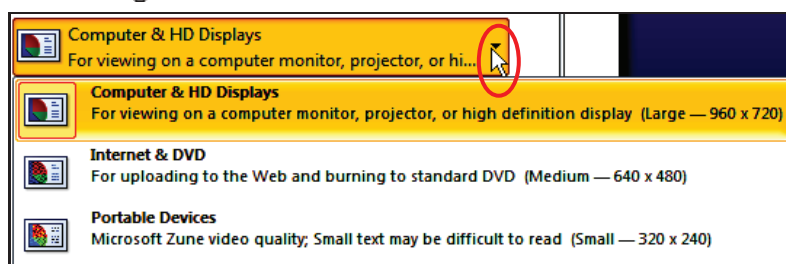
Computer & HD Displays
For viewing on a computer monitor, projector, or hi...

**Computer & HD Displays**
For viewing on a computer monitor, projector, or high definition display (Large — 960 x 720)

**Internet & DVD**
For uploading to the Web and burning to standard DVD (Medium — 640 x 480)

**Portable Devices**
Microsoft Zune video quality; Small text may be difficult to read (Small — 320 x 240)